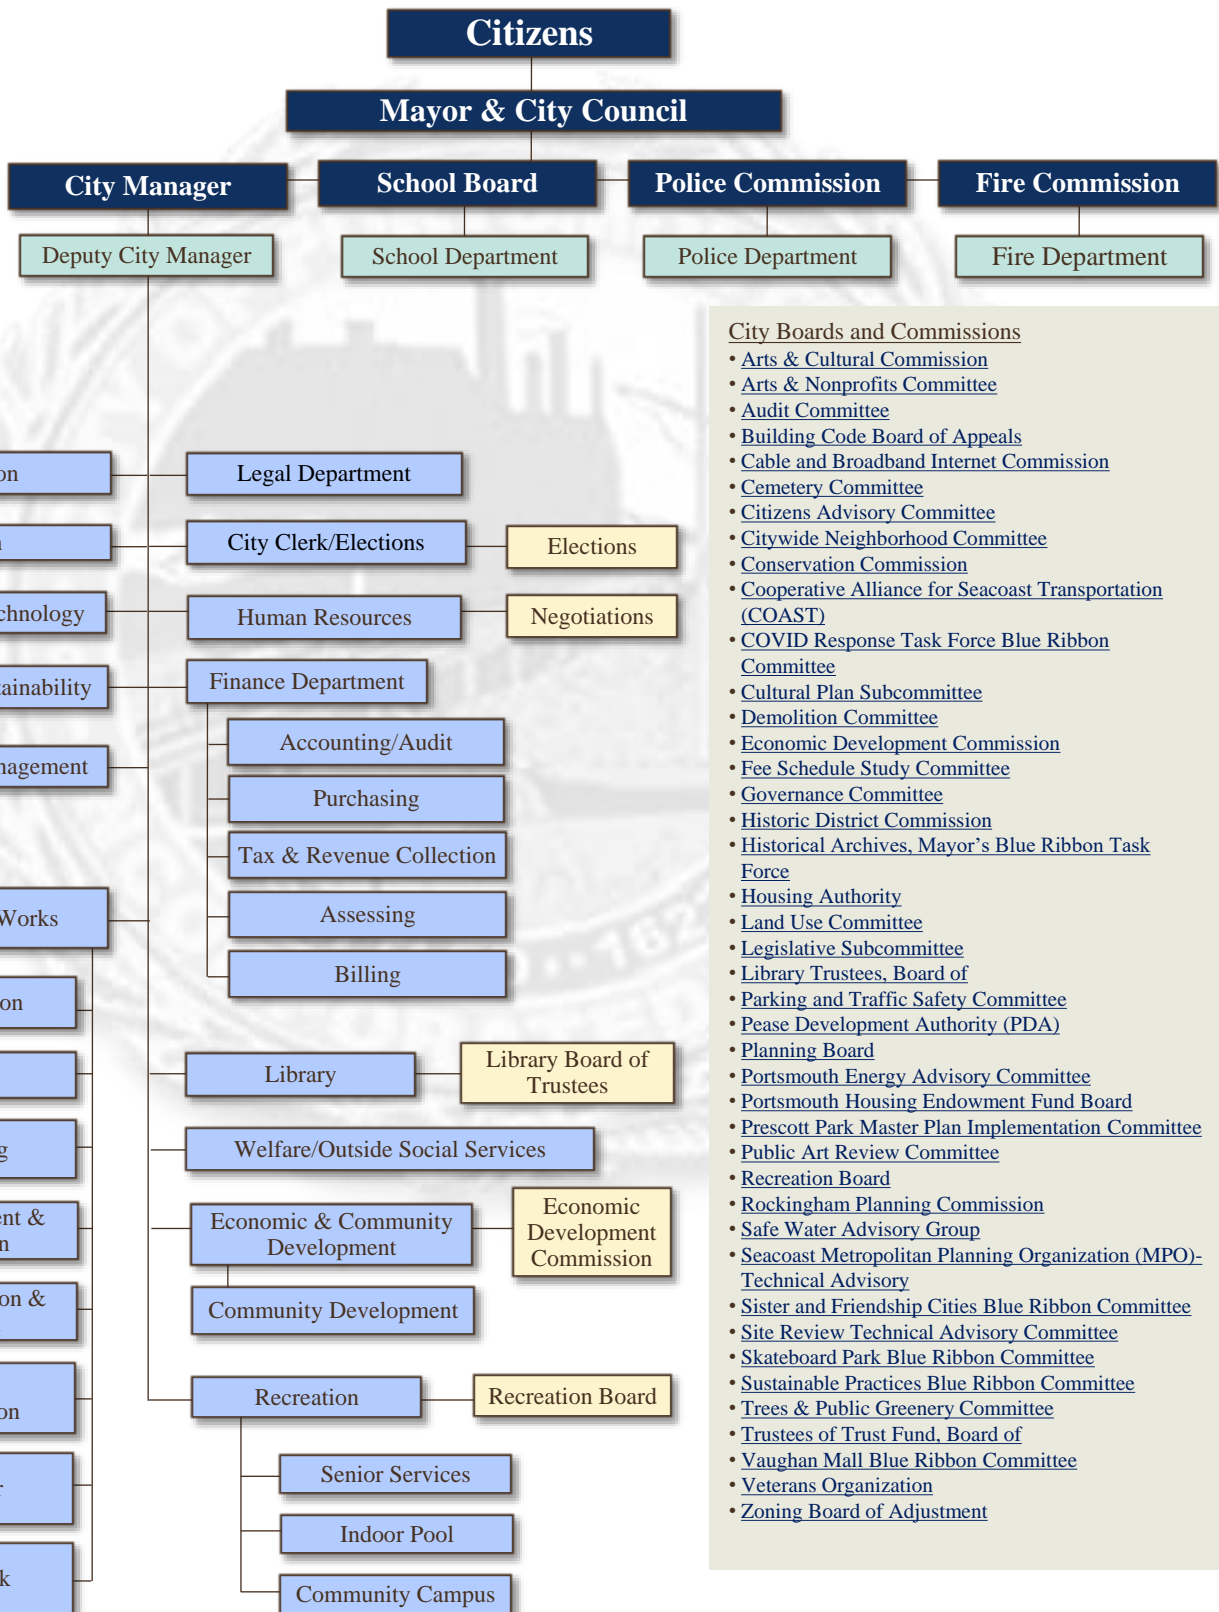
Citizens

Mayor & City Council

City Manager

School Board

Police Commission

Fire Commission

Deputy City Manager

School Department

Police Department

Fire Department

on

Legal Department

n

City Clerk/Elections

Elections

chnology

Human Resources

Negotiations

ainability

Finance Department

Accounting/Audit

nagement

Purchasing

Tax & Revenue Collection

Works

Assessing

Billing

on

Library

Library Board of Trustees

g

Welfare/Outside Social Services

ent & n

Economic & Community Development

Economic Development Commission

on &

Community Development

on

Recreation

Recreation Board

Senior Services

Indoor Pool

k

Community Campus

City Boards and Commissions
• Arts & Cultural Commission
• Arts & Nonprofits Committee
• Audit Committee
• Building Code Board of Appeals
• Cable and Broadband Internet Commission
• Cemetery Committee
• Citizens Advisory Committee
• Citywide Neighborhood Committee
• Conservation Commission
• Cooperative Alliance for Seacoast Transportation (COAST)
• COVID Response Task Force Blue Ribbon Committee
• Cultural Plan Subcommittee
• Demolition Committee
• Economic Development Commission
• Fee Schedule Study Committee
• Governance Committee
• Historic District Commission
• Historical Archives, Mayor's Blue Ribbon Task Force
• Housing Authority
• Land Use Committee
• Legislative Subcommittee
• Library Trustees, Board of
• Parking and Traffic Safety Committee
• Pease Development Authority (PDA)
• Planning Board
• Portsmouth Energy Advisory Committee
• Portsmouth Housing Endowment Fund Board
• Prescott Park Master Plan Implementation Committee
• Public Art Review Committee
• Recreation Board
• Rockingham Planning Commission
• Safe Water Advisory Group
• Seacoast Metropolitan Planning Organization (MPO)-Technical Advisory
• Sister and Friendship Cities Blue Ribbon Committee
• Site Review Technical Advisory Committee
• Skateboard Park Blue Ribbon Committee
• Sustainable Practices Blue Ribbon Committee
• Trees & Public Greenery Committee
• Trustees of Trust Fund, Board of
• Vaughan Mall Blue Ribbon Committee
• Veterans Organization
• Zoning Board of Adjustment